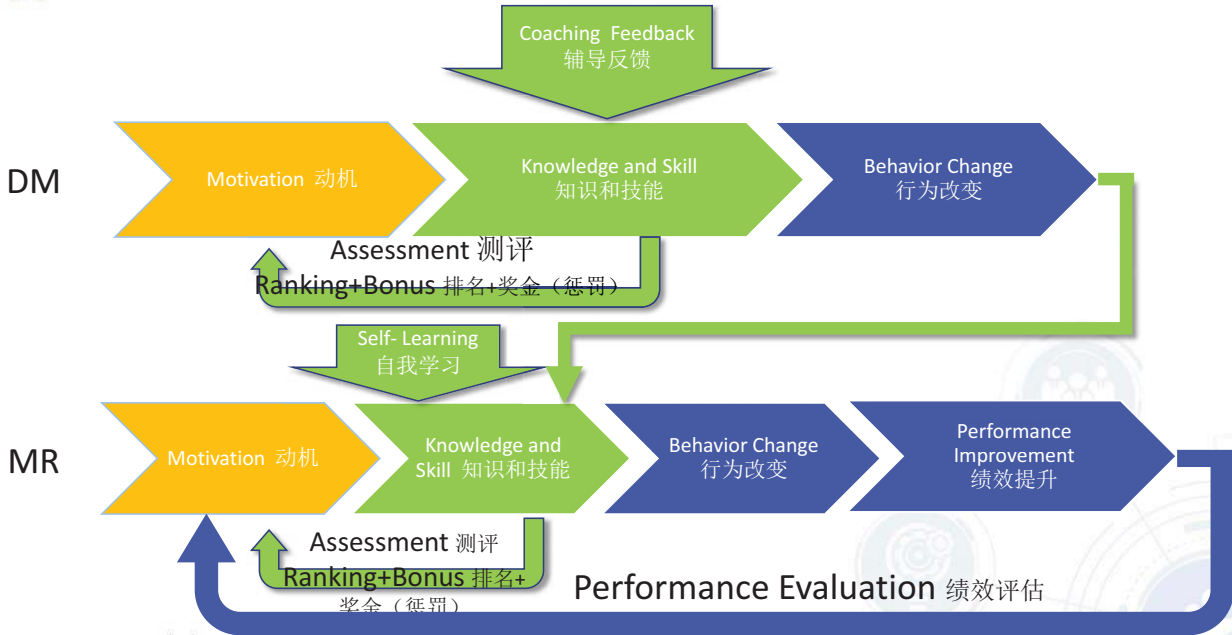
Coaching Feedback
辅导反馈

DM

Motivation 动机

Knowledge and Skill
知识和技能

Behavior Change
行为改变

Assessment 测评
Ranking+Bonus 排名+奖金（惩罚）

Self- Learning
自我学习

MR

Motivation 动机

Knowledge and Skill 知识和技能

Behavior Change
行为改变

Performance Improvement
绩效提升

Assessment 测评
Ranking+Bonus 排名+奖金（惩罚）

Performance Evaluation 绩效评估